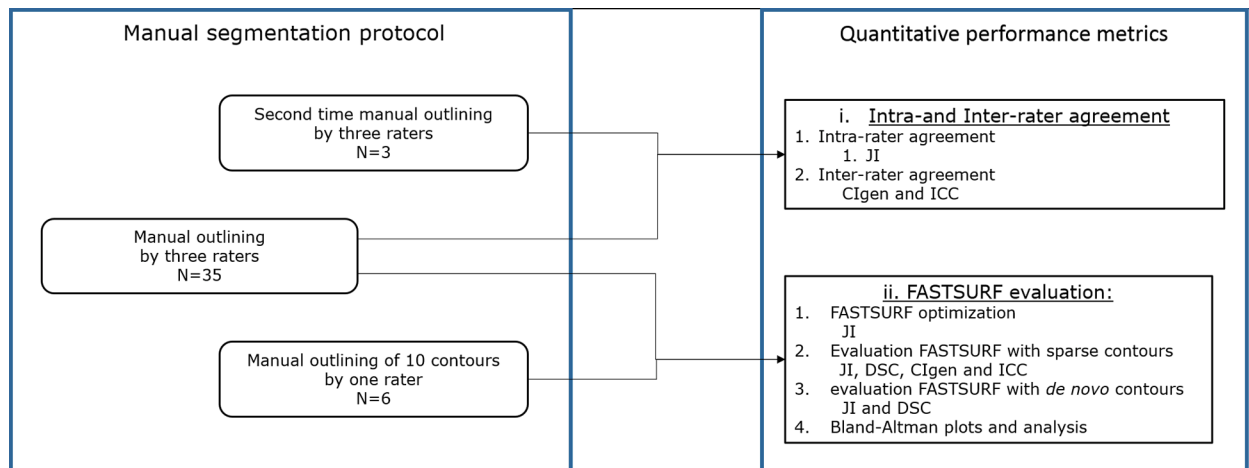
Manual segmentation protocol

Quantitative performance metrics

Second time manual outlining by three raters N=3

Manual outlining by three raters N=35

Manual outlining of 10 contours by one rater N=6

i. Intra-and Inter-rater agreement
1. Intra-rater agreement
1. JI
2. Inter-rater agreement
CIgen and ICC

ii. FASTSURF evaluation:
1. FASTSURF optimization
JI
2. Evaluation FASTSURF with sparse contours
JI, DSC, CIgen and ICC
3. evaluation FASTSURF with de novo contours
JI and DSC
4. Bland-Altman plots and analysis